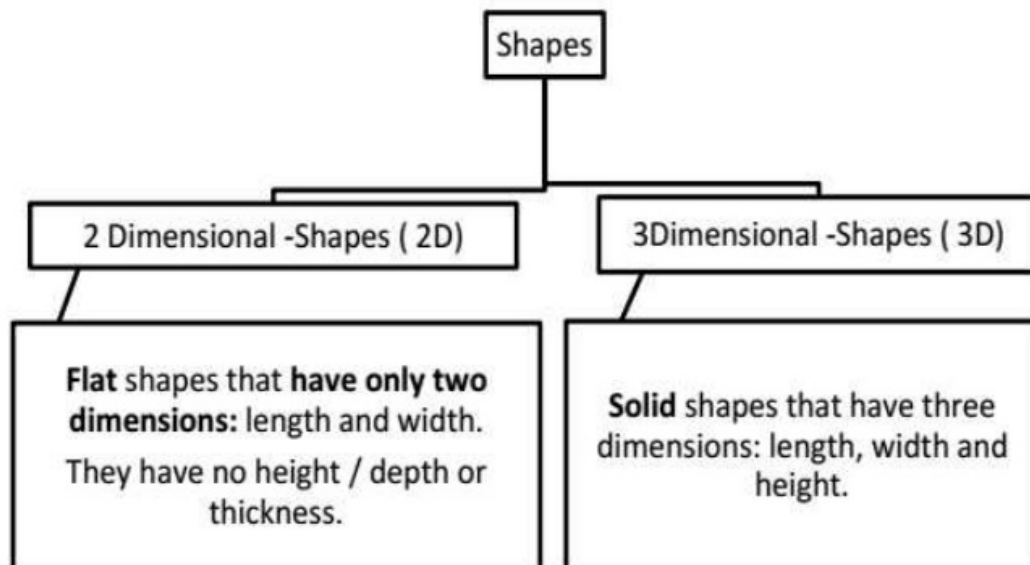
Shapes

2 Dimensional -Shapes ( 2D)

3Dimensional -Shapes ( 3D)

Flat shapes that have only two dimensions: length and width.

They have no height / depth or thickness.

Solid shapes that have three dimensions: length, width and height.